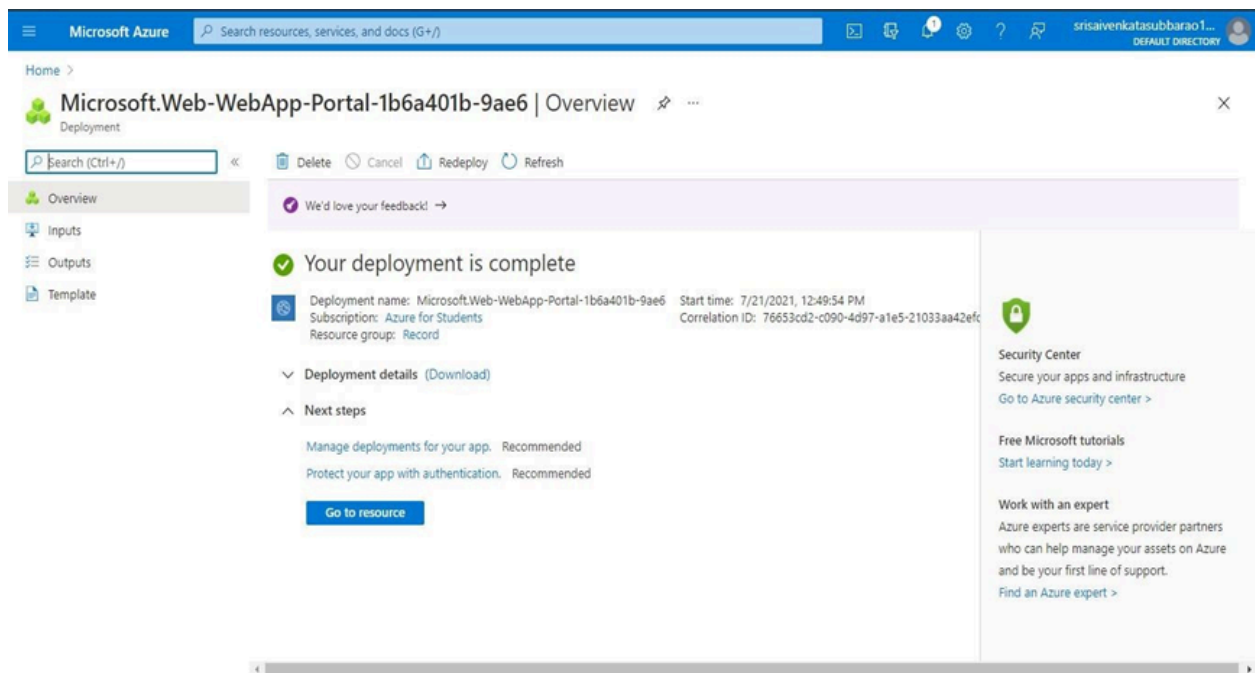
Microsoft Azure

Search resources, services, and docs (G+/)

1

srisaivenkatasubbarao1...
DEFAULT DIRECTORY

Home >

Microsoft.Web-WebApp-Portal-1b6a401b-9ae6 | Overview

Deployment

Search (Ctrl+/)

«

Overview

Inputs

Outputs

Template

Delete Cancel Redeploy Refresh

We'd love your feedback! →

Your deployment is complete

Deployment name: Microsoft.Web-WebApp-Portal-1b6a401b-9ae6
Subscription: Azure for Students
Resource group: Record

Start time: 7/21/2021, 12:49:54 PM
Correlation ID: 76653cd2-c090-4d97-a1e5-21033aa42efc

Deployment details (Download)

Next steps

Manage deployments for your app. Recommended

Protect your app with authentication. Recommended

Go to resource

Security Center
Secure your apps and infrastructure
Go to Azure security center >

Free Microsoft tutorials
Start learning today >

Work with an expert
Azure experts are service provider partners who can help manage your assets on Azure and be your first line of support.
Find an Azure expert >